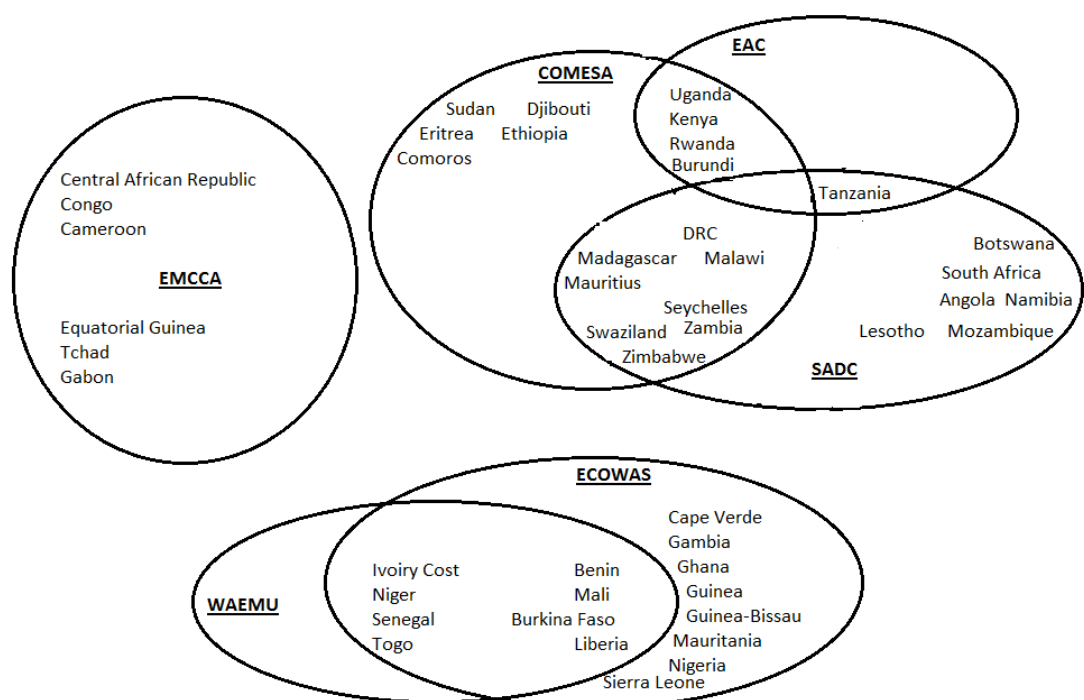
EAC

COMESA

Sudan Djibouti
Eritrea Ethiopia
Comoros

Uganda
Kenya
Rwanda
Burundi

Tanzania

Central African Republic
Congo
Cameroon

EMCCA

Equatorial Guinea
Tchad
Gabon

DRC
Madagascar Malawi
Mauritius
Seychelles
Swaziland Zambia
Zimbabwe

Botswana
South Africa
Angola Namibia
Lesotho Mozambique

SADC

ECOWAS

Cape Verde
Gambia
Ghana
Guinea
Guinea-Bissau
Mauritania
Nigeria
Sierra Leone

WAEMU

Ivoiry Cost
Niger
Senegal
Togo

Benin
Mali
Burkina Faso
Liberia